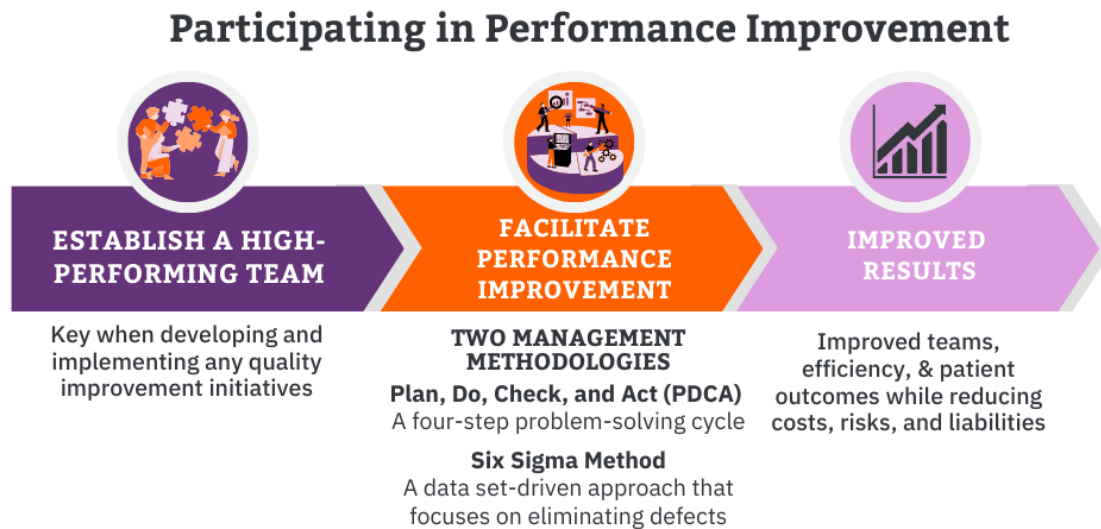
Participating in Performance Improvement

ESTABLISH A HIGH-PERFORMING TEAM

Key when developing and implementing any quality improvement initiatives

FACILITATE PERFORMANCE IMPROVEMENT

TWO MANAGEMENT METHODOLOGIES

Plan, Do, Check, and Act (PDCA)
A four-step problem-solving cycle

Six Sigma Method
A data set-driven approach that focuses on eliminating defects

IMPROVED RESULTS

Improved teams, efficiency, & patient outcomes while reducing costs, risks, and liabilities